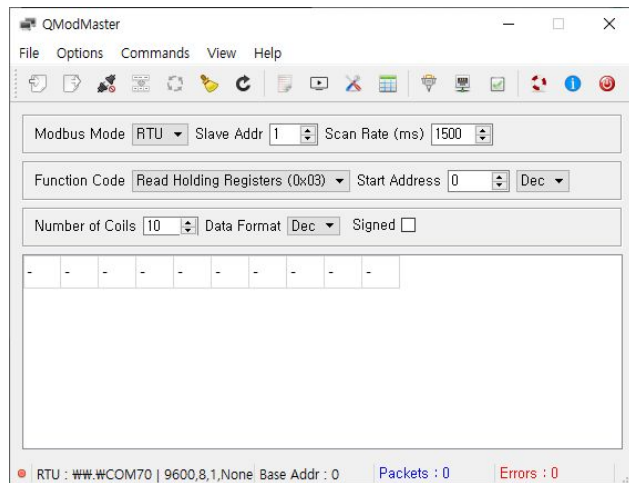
QModMaster

File Options Commands View Help

Modbus Mode RTU Slave Addr 1 Scan Rate (ms) 1500

Function Code Read Holding Registers (0x03) Start Address 0 Dec

Number of Coils 10 Data Format Dec Signed

| - | - | - | - | - | - | - | - | - | - |
|---|---|---|---|---|---|---|---|---|---|

RTU : ₩₩.₩COM70 | 9600,8,1,None Base Addr : 0 Packets : 0 Errors : 0